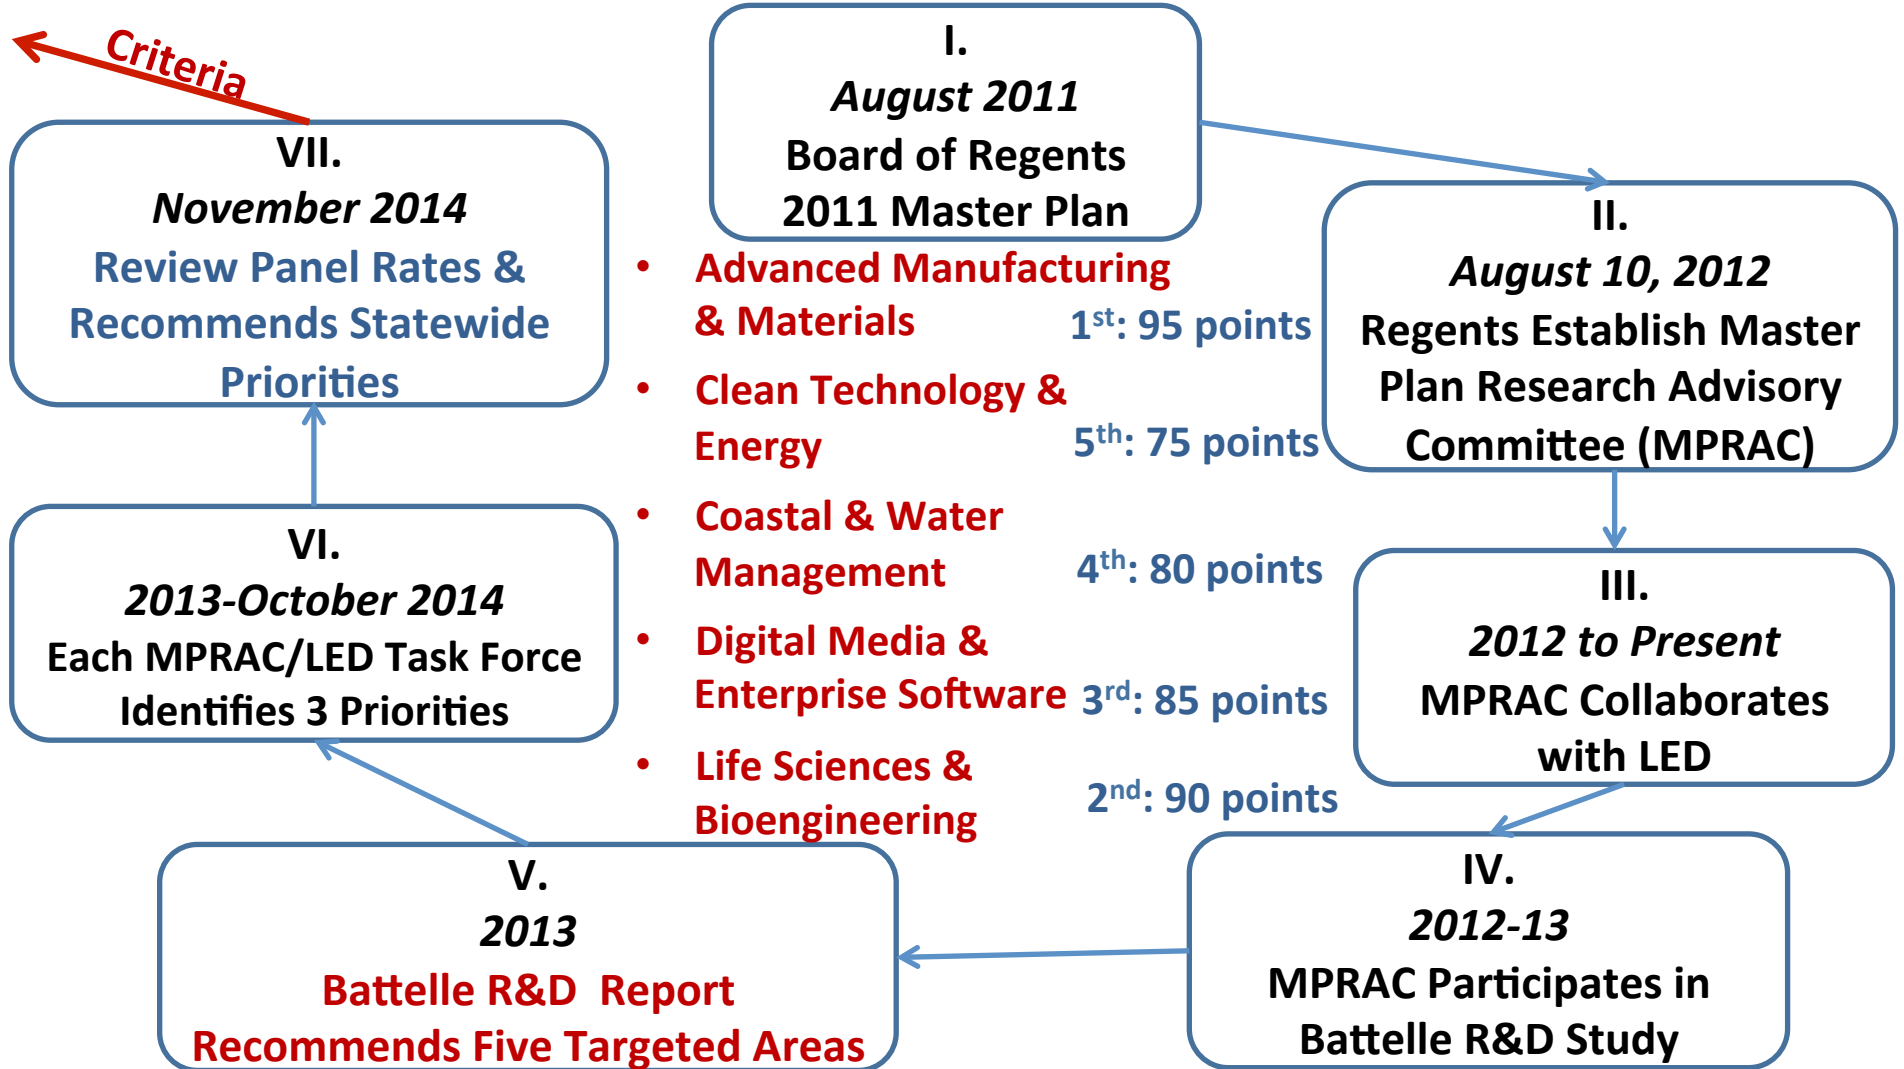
Criteria

I.
August 2011
Board of Regents
2011 Master Plan

II.
August 10, 2012
Regents Establish Master Plan Research Advisory Committee (MPRAC)

III.
2012 to Present
MPRAC Collaborates with LED

IV.
2012-13
MPRAC Participates in Battelle R&D Study

V.
2013
Battelle R&D Report
Recommends Five Targeted Areas

VI.
2013-October 2014
Each MPRAC/LED Task Force Identifies 3 Priorities

VII.
November 2014
Review Panel Rates & Recommends Statewide Priorities

• Advanced Manufacturing & Materials 1$^{st}$: 95 points
• Clean Technology & Energy 5$^{th}$: 75 points
• Coastal & Water Management 4$^{th}$: 80 points
• Digital Media & Enterprise Software 3$^{rd}$: 85 points
• Life Sciences & Bioengineering 2$^{nd}$: 90 points